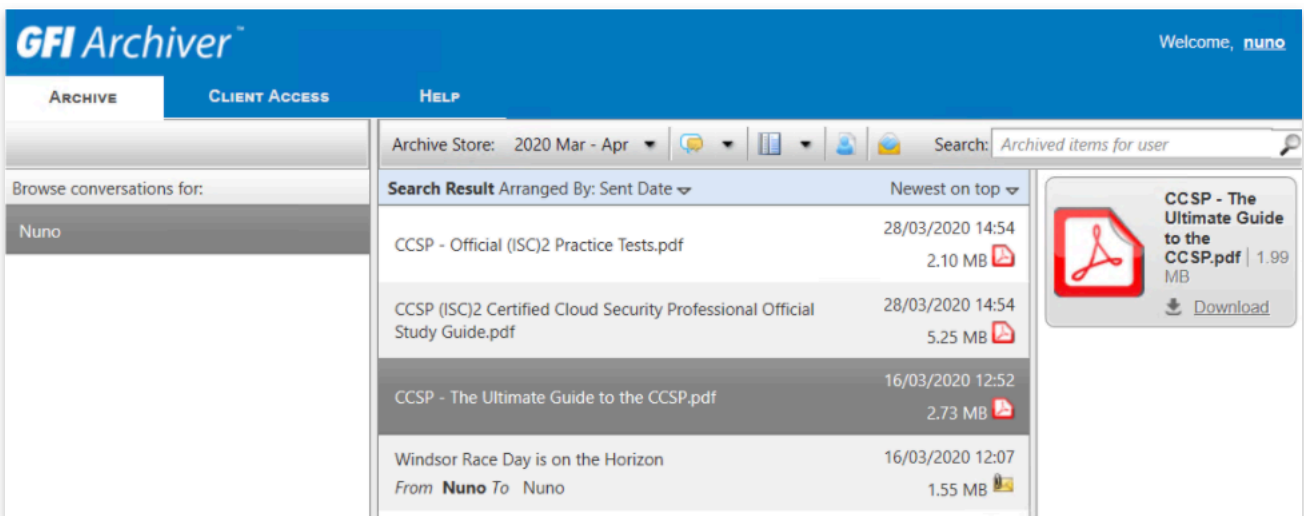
GFI Archiver™

Welcome, nuno

Archive
Client Access
Help

Archive Store: 2020 Mar - Apr

Search: Archived items for user

Browse conversations for:

Nuno

Search Result Arranged By: Sent Date
Newest on top

CCSP - Official (ISC)2 Practice Tests.pdf
28/03/2020 14:54
2.10 MB

CCSP (ISC)2 Certified Cloud Security Professional Official Study Guide.pdf
28/03/2020 14:54
5.25 MB

CCSP - The Ultimate Guide to the CCSP.pdf
16/03/2020 12:52
2.73 MB

Windsor Race Day is on the Horizon
From Nuno To Nuno
16/03/2020 12:07
1.55 MB

CCSP - The Ultimate Guide to the CCSP.pdf | 1.99 MB

Download